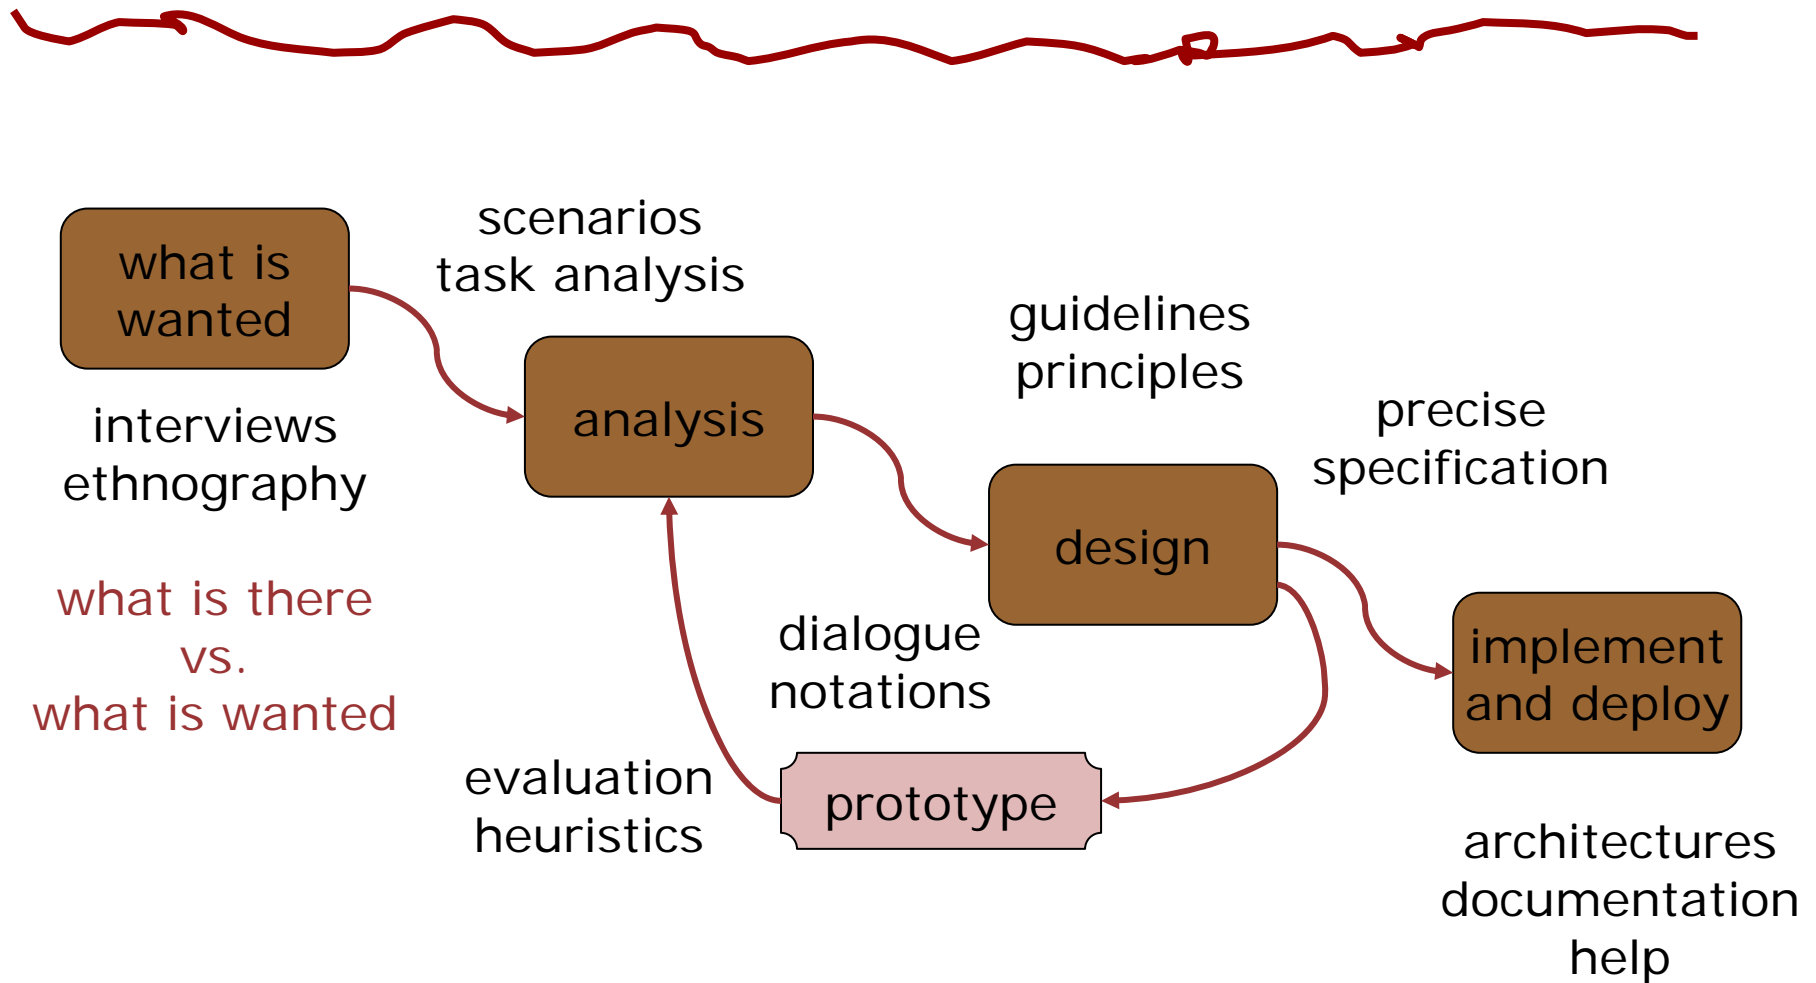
what is wanted

scenarios
task analysis

analysis

guidelines
principles

interviews
ethnography

precise
specification

design

what is there
vs.
what is wanted

dialogue
notations

implement and deploy

evaluation
heuristics

prototype

architectures
documentation
help